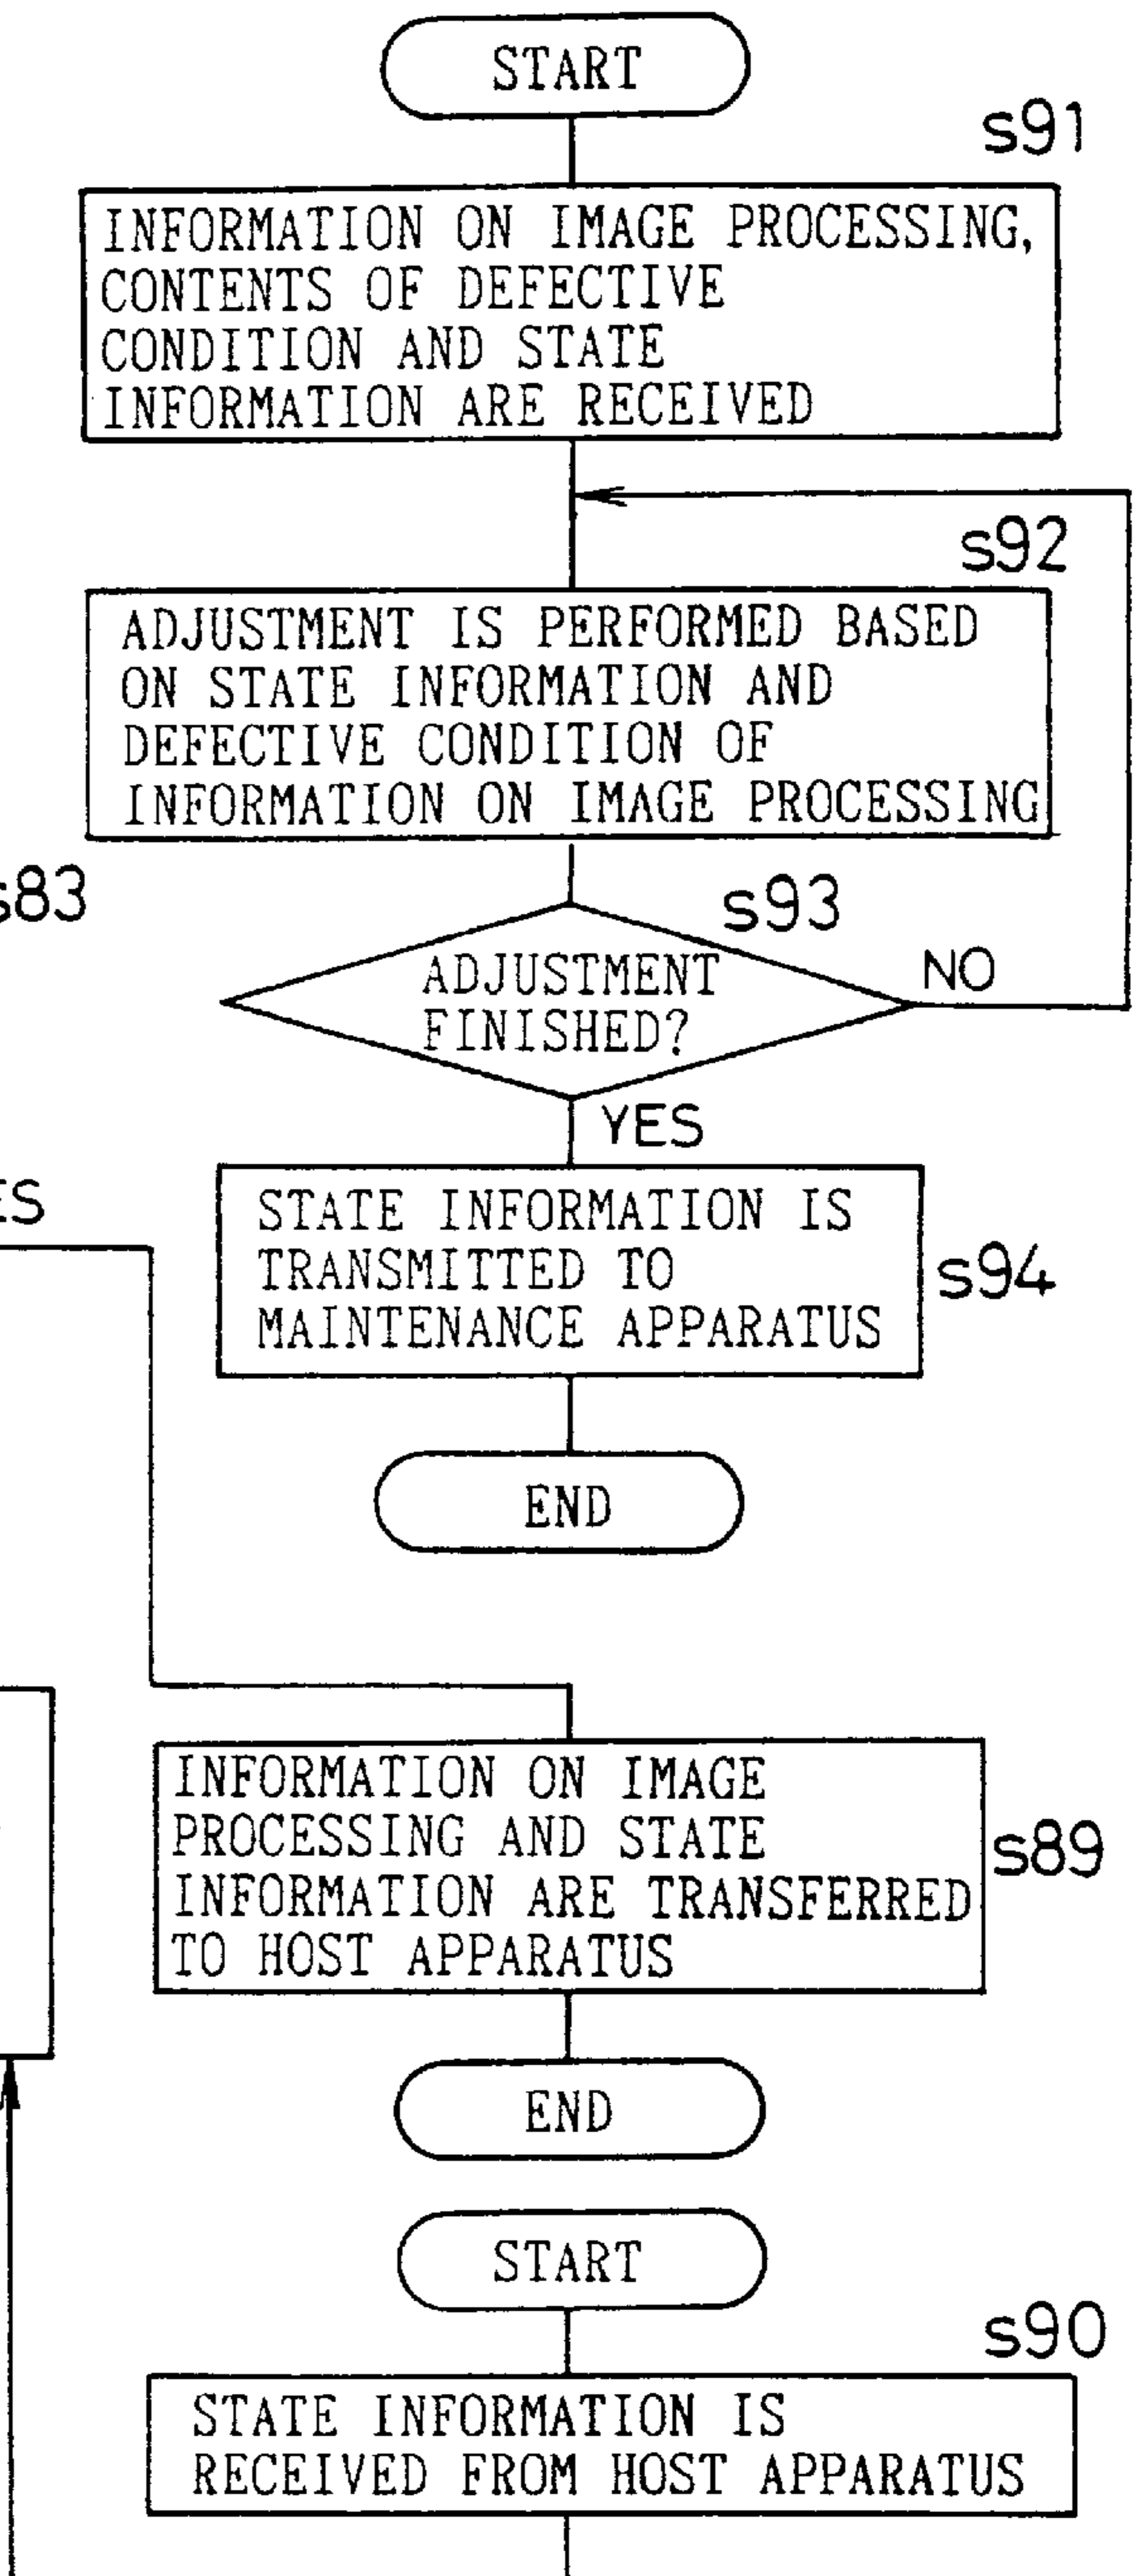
START

s91

INFORMATION ON IMAGE PROCESSING, CONTENTS OF DEFECTIVE CONDITION AND STATE INFORMATION ARE RECEIVED

s92

ADJUSTMENT IS PERFORMED BASED ON STATE INFORMATION AND DEFECTIVE CONDITION OF INFORMATION ON IMAGE PROCESSING

s83

s93

ADJUSTMENT FINISHED?

NO

YES

ES

STATE INFORMATION IS TRANSMITTED TO MAINTENANCE APPARATUS

s94

END

INFORMATION ON IMAGE PROCESSING AND STATE INFORMATION ARE TRANSFERRED TO HOST APPARATUS

s89

END

START

s90

STATE INFORMATION IS RECEIVED FROM HOST APPARATUS